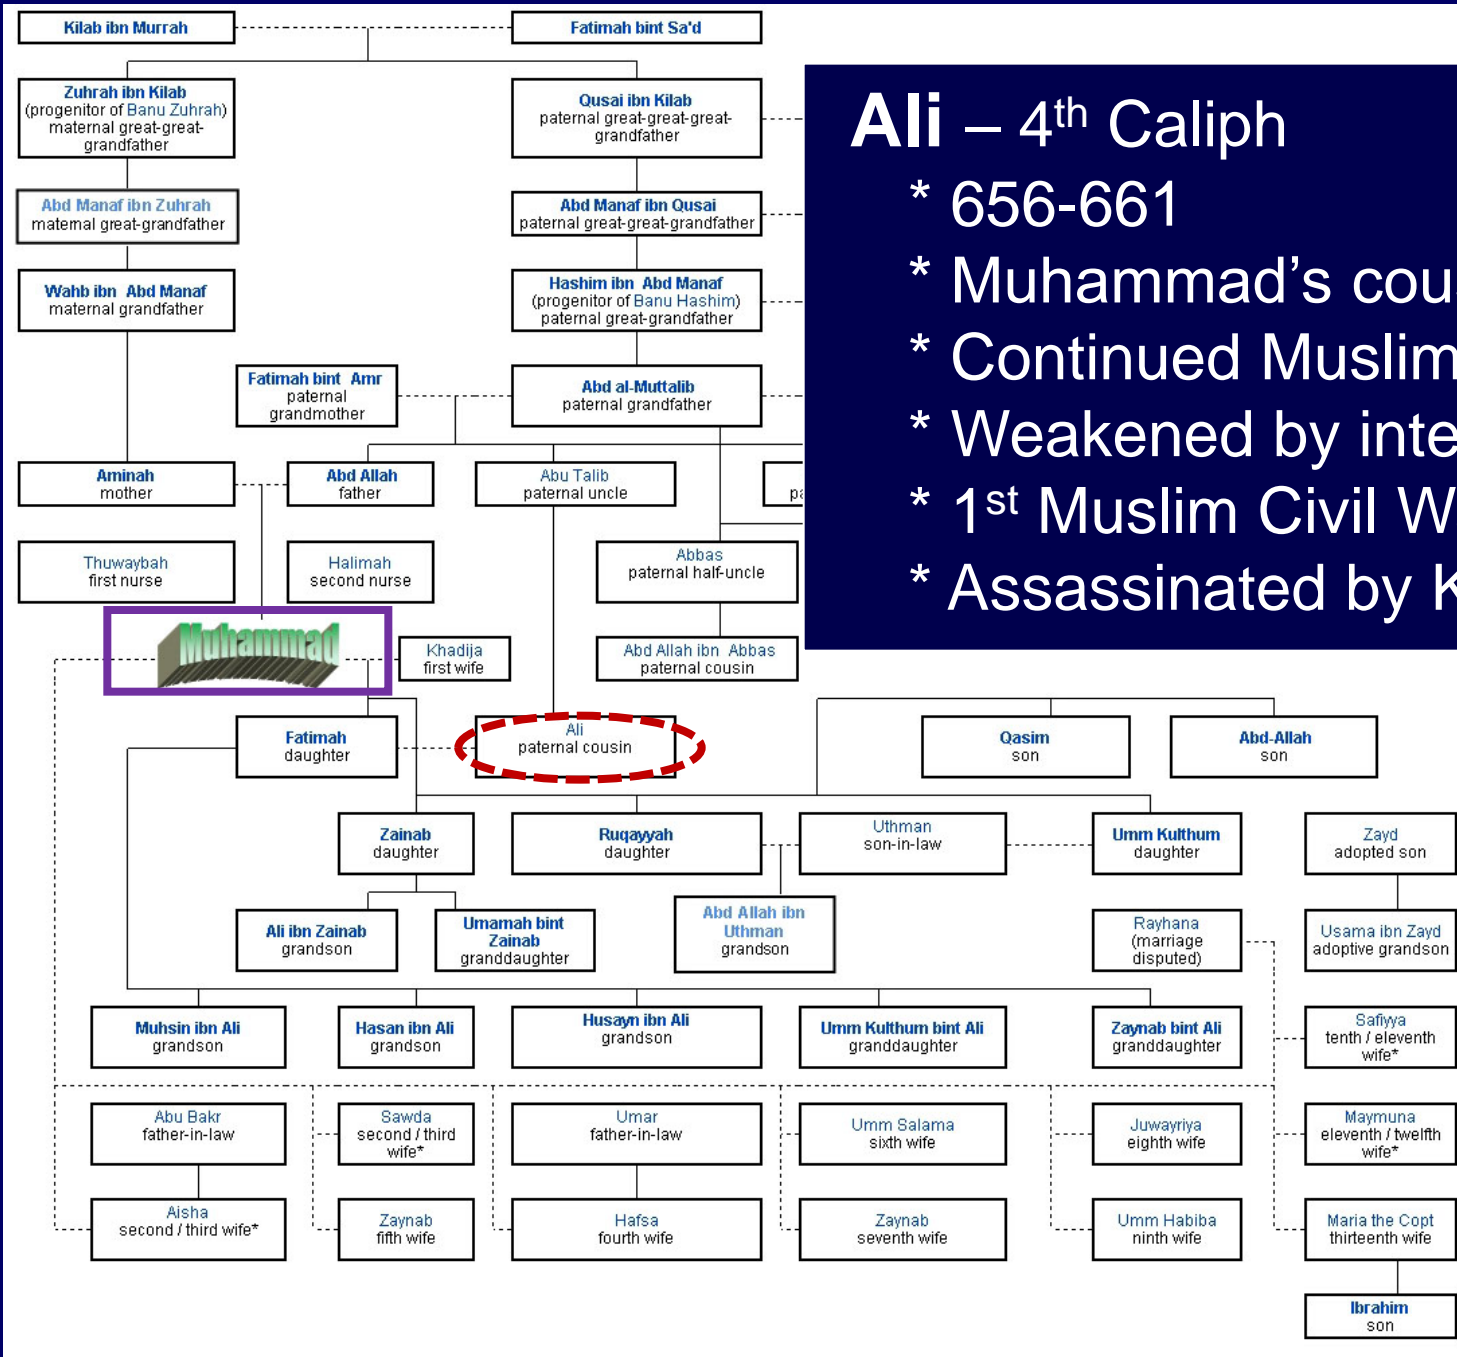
Ali – 4$^{th}$ Caliph
* 656-661
* Muhammad's cou
* Continued Muslim
* Weakened by inte
* 1$^{st}$ Muslim Civil W
* Assassinated by K

Kilab ibn Murrah
Fatimah bint Sa'd
Zuhrah ibn Kilab (progenitor of Banu Zuhrah) maternal great-great-grandfather
Qusai ibn Kilab paternal great-great-great-grandfather
Abd Manaf ibn Zuhrah maternal great-grandfather
Abd Manaf ibn Qusai paternal great-great-grandfather
Wahb ibn Abd Manaf maternal grandfather
Hashim ibn Abd Manaf (progenitor of Banu Hashim) paternal great-grandfather
Fatimah bint Amr paternal grandmother
Abd al-Muttalib paternal grandfather
Aminah mother
Abd Allah father
Abu Talib paternal uncle
pa
Thuwaybah first nurse
Halimah second nurse
Abbas paternal half-uncle
Muhammad
Khadija first wife
Abd Allah ibn Abbas paternal cousin
Fatimah daughter
Ali paternal cousin
Qasim son
Abd-Allah son
Zainab daughter
Ruqayyah daughter
Uthman son-in-law
Umm Kulthum daughter
Zayd adopted son
Ali ibn Zainab grandson
Umamah bint Zainab granddaughter
Abd Allah ibn Uthman grandson
Rayhana (marriage disputed)
Usama ibn Zayd adoptive grandson
Muhsin ibn Ali grandson
Hasan ibn Ali grandson
Husayn ibn Ali grandson
Umm Kulthum bint Ali granddaughter
Zaynab bint Ali granddaughter
Safiyya tenth / eleventh wife*
Abu Bakr father-in-law
Sawda second / third wife*
Umar father-in-law
Umm Salama sixth wife
Juwayriya eighth wife
Maymuna eleventh / twelfth wife*
Aisha second / third wife*
Zaynab fifth wife
Hafsa fourth wife
Zaynab seventh wife
Umm Habiba ninth wife
Maria the Copt thirteenth wife
Ibrahim son